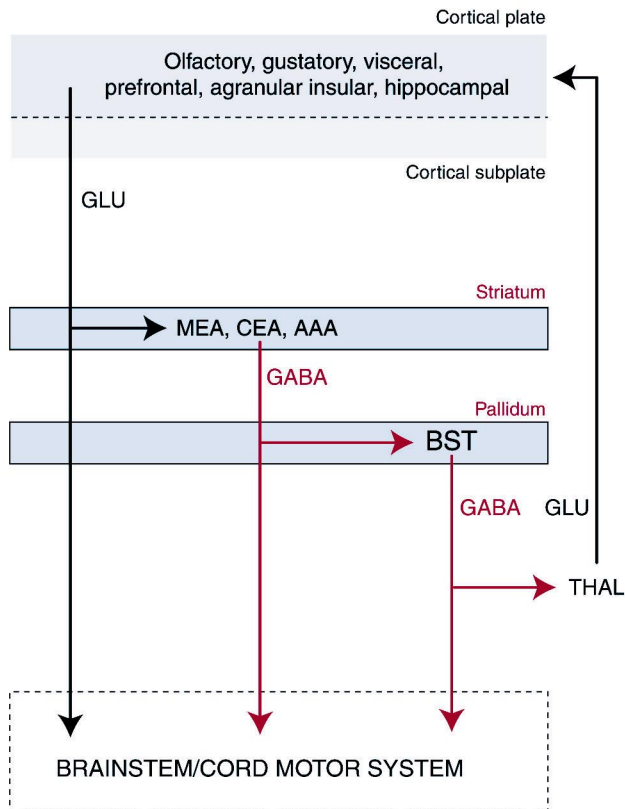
Cortical plate

Olfactory, gustatory, visceral, prefrontal, agranular insular, hippocampal

Cortical subplate

GLU

Striatum

MEA, CEA, AAA

GABA

Pallidum

BST

GABA

GLU

THAL

BRAINSTEM/CORD MOTOR SYSTEM